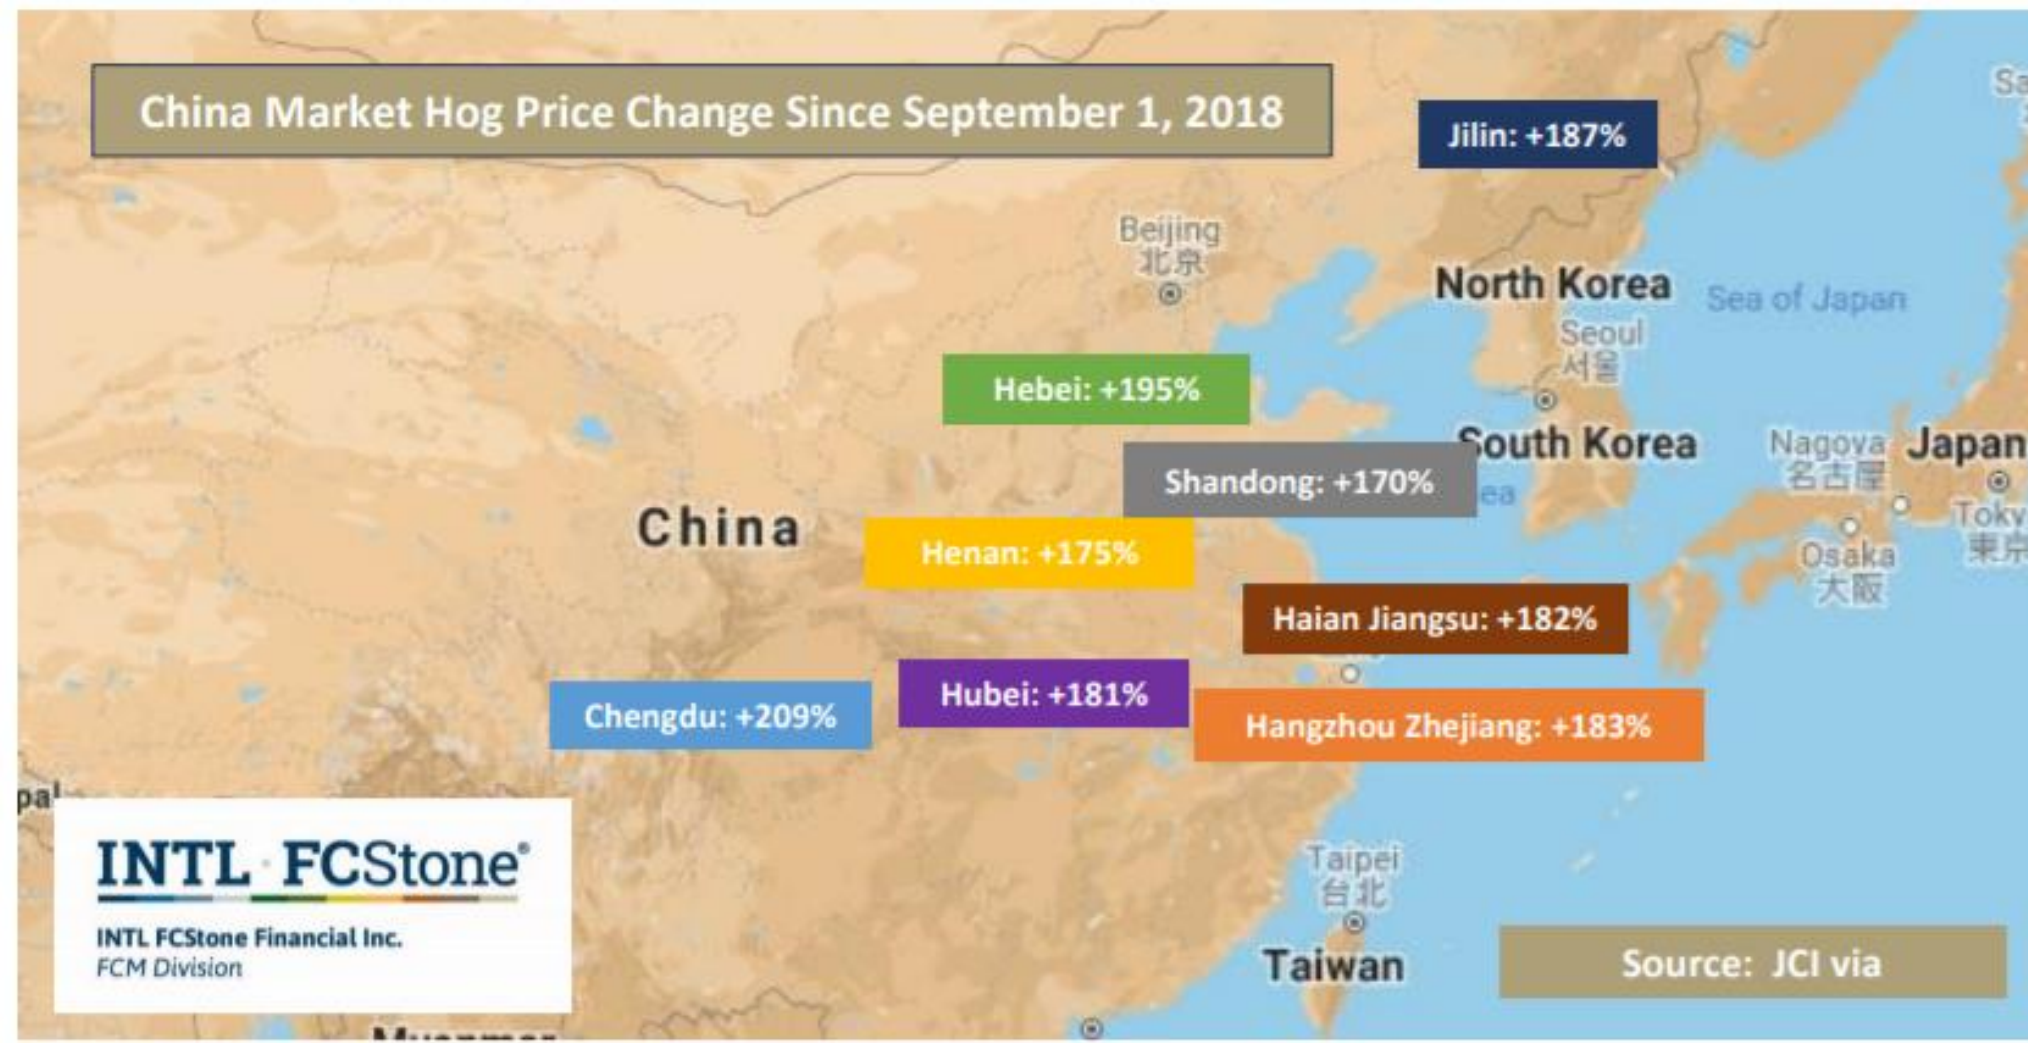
China Market Hog Price Change Since September 1, 2018

Jilin: +187%

Beijing
北京

North Korea

Sea of Japan

Seoul
서울

Hebei: +195%

South Korea

Nagoya
名古屋

Japan

Shandong: +170%

Toky
東京

China

Henan: +175%

Osaka
大阪

Haian Jiangsu: +182%

Chengdu: +209%

Hubei: +181%

Hangzhou Zhejiang: +183%

INTL FCStone®

INTL FCStone Financial Inc.
FCM Division

Taipei
台北

Taiwan

Source: JCI via